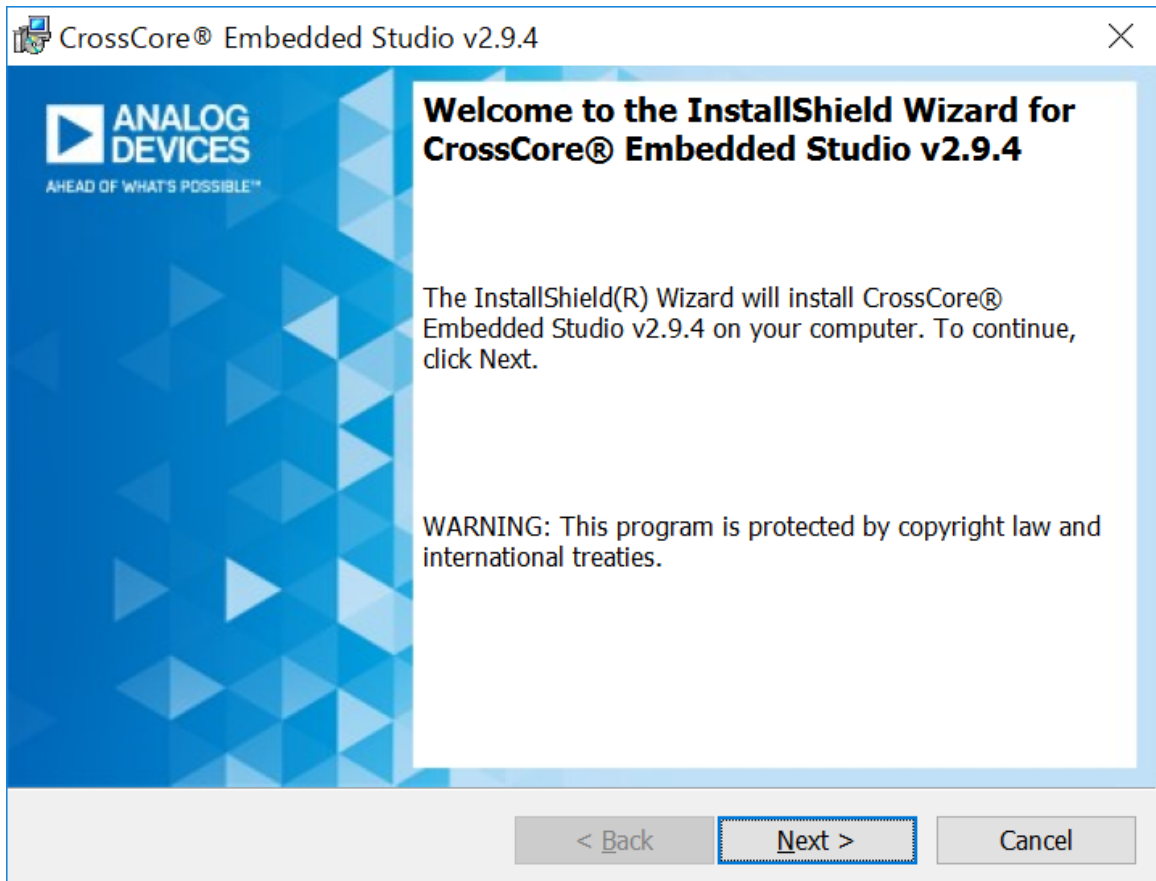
CrossCore® Embedded Studio v2.9.4

ANALOG DEVICES
AHEAD OF WHAT'S POSSIBLE™

Welcome to the InstallShield Wizard for CrossCore® Embedded Studio v2.9.4

The InstallShield(R) Wizard will install CrossCore® Embedded Studio v2.9.4 on your computer. To continue, click Next.

WARNING: This program is protected by copyright law and international treaties.

< Back
Next >
Cancel